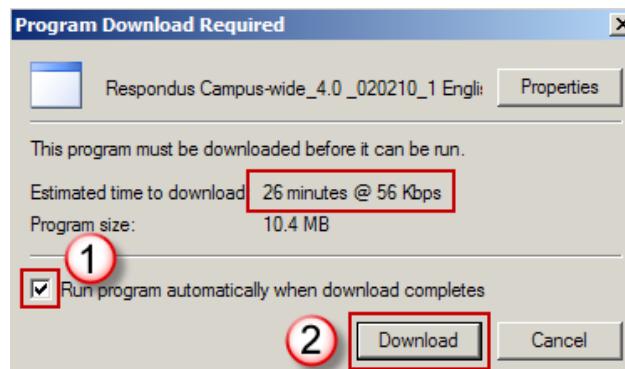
Program Download Required

Respondus Campus-wide_4.0 _020210_1 Englis

Properties

This program must be downloaded before it can be run.

Estimated time to download: 26 minutes @ 56 Kbps

Program size: 10.4 MB

1

Run program automatically when download completes

2

Download

Cancel